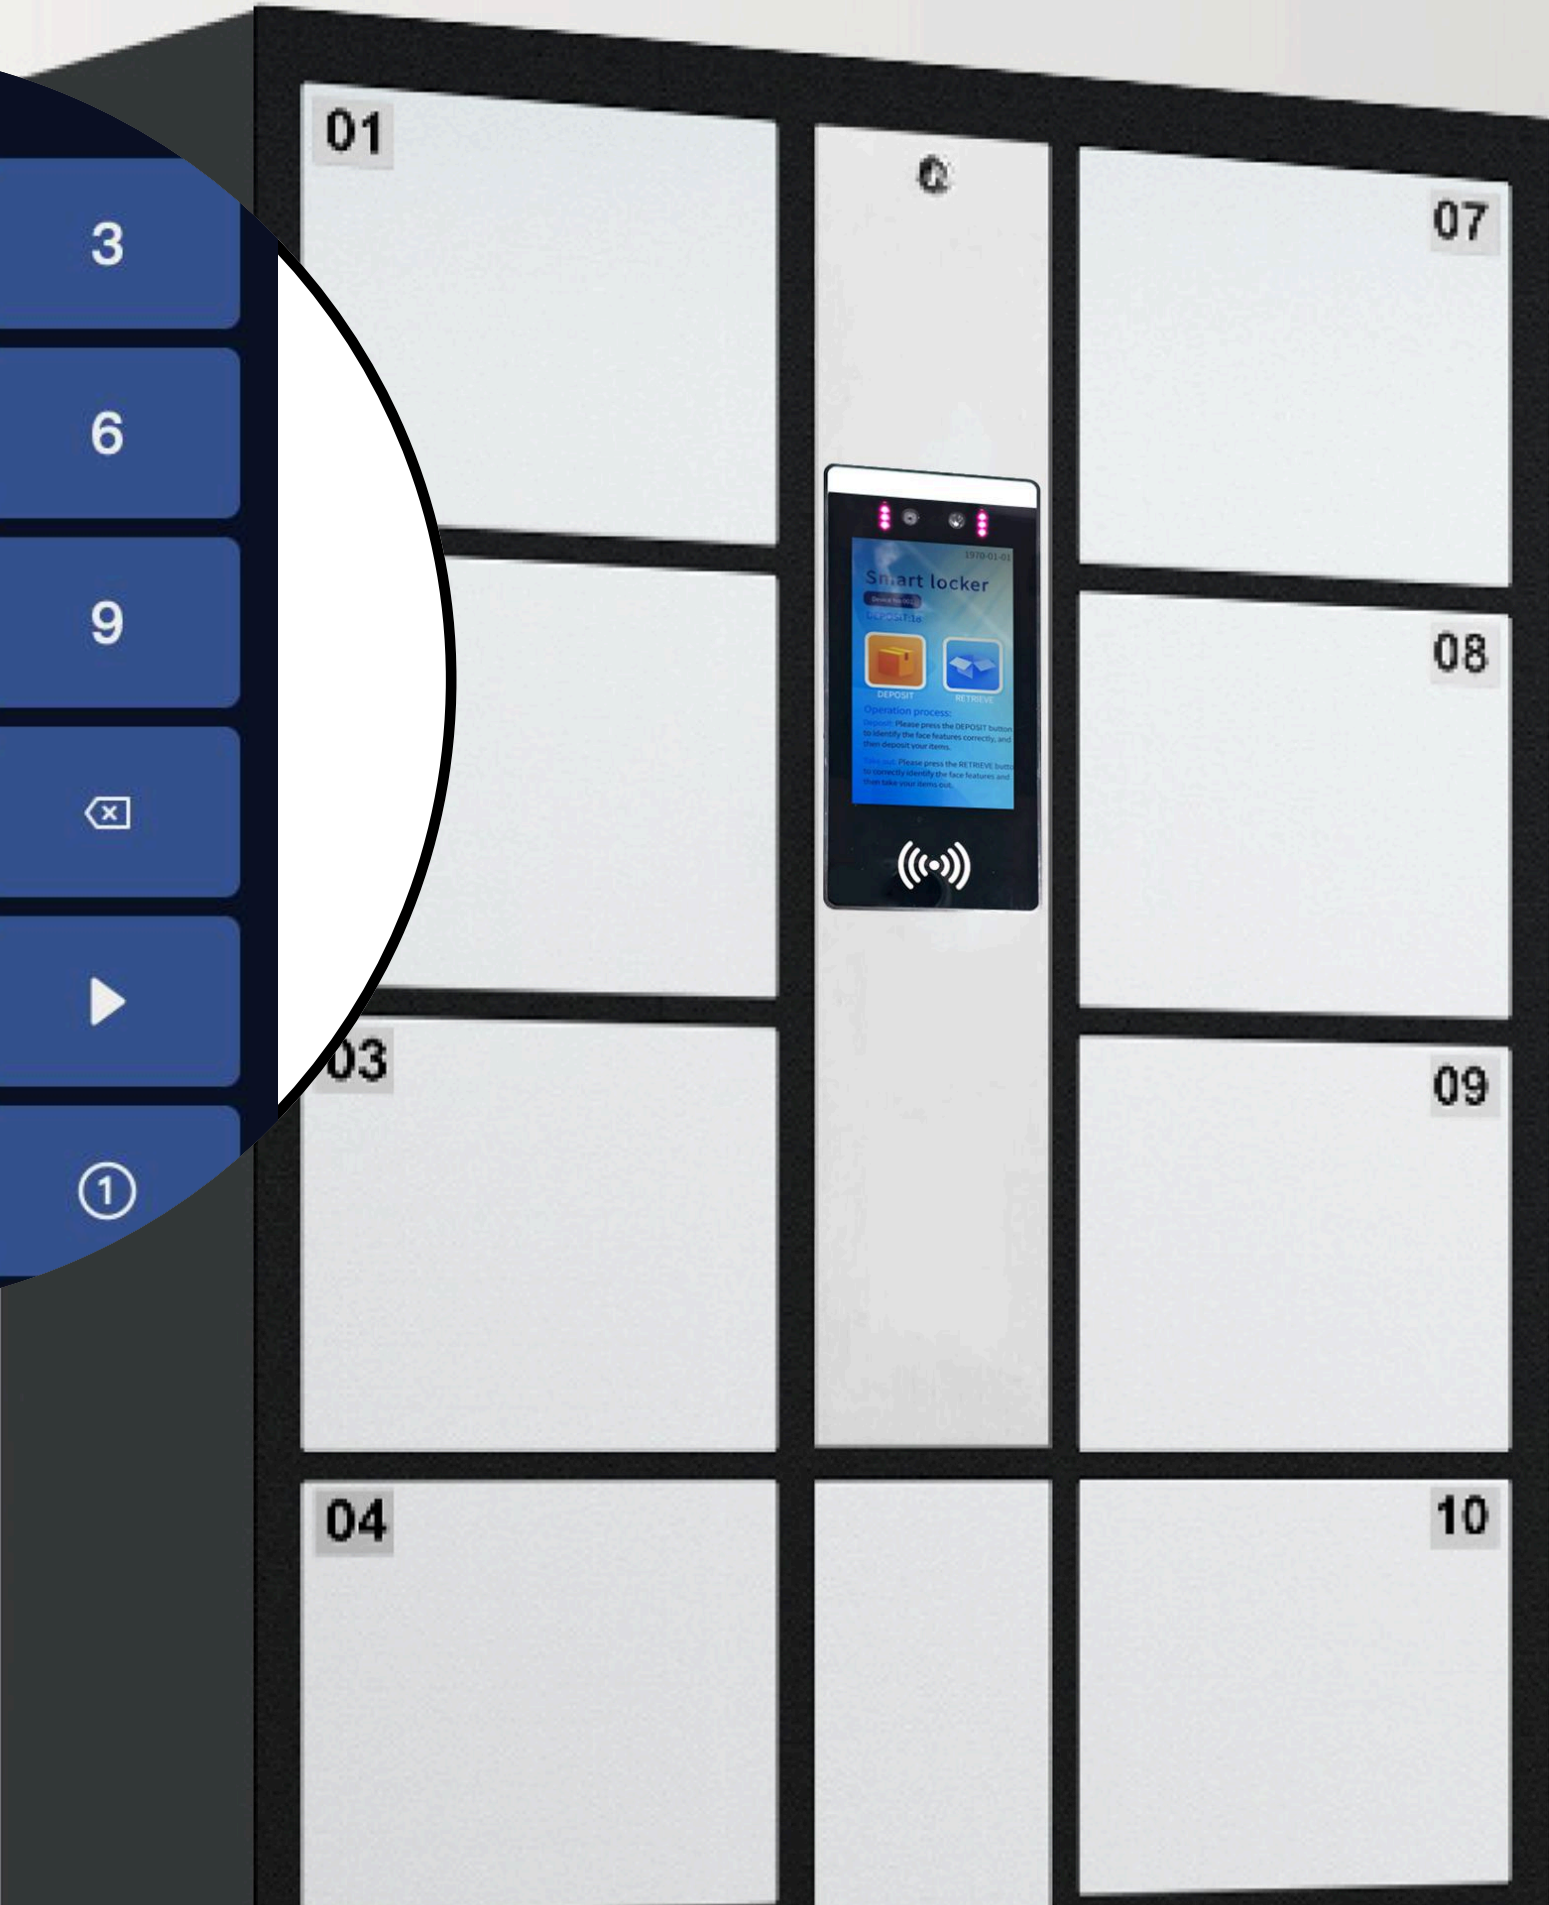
3

6

9

01

07

1970-01-01

Smart locker

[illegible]

DEPOSIT

RETRIEVE

Operation process:

Deposit: Please press the DEPOSIT button to identify the face features correctly, and then deposit your items.

Take out: Please press the RETRIEVE button to correctly identify the face features and then take your items out.

08

03

09

04

10